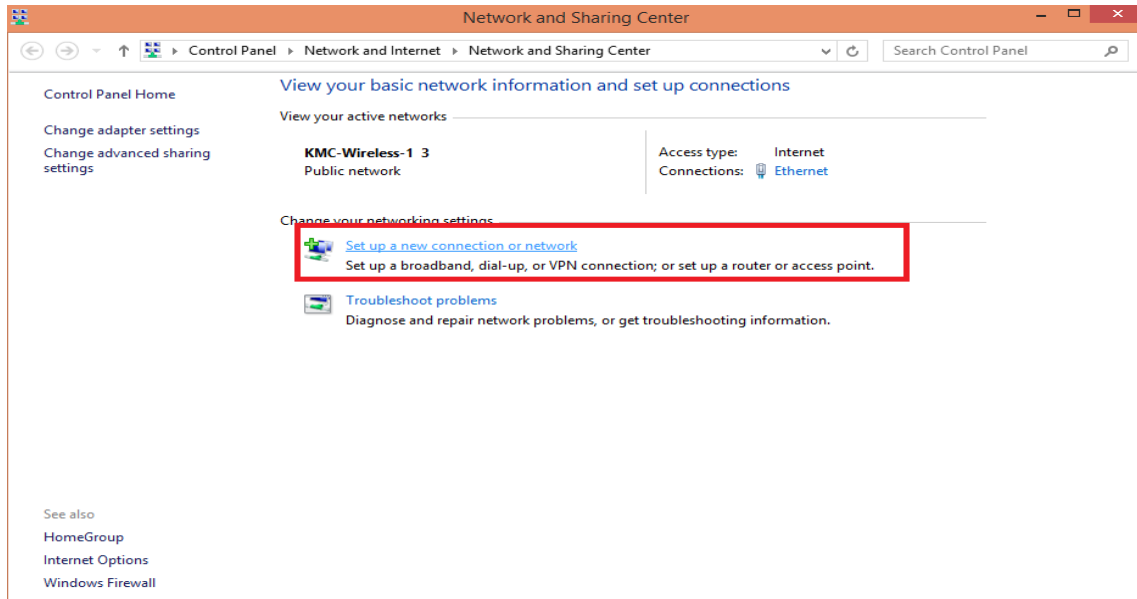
Network and Sharing Center

Control Panel ▸ Network and Internet ▸ Network and Sharing Center

Search Control Panel

Control Panel Home

Change adapter settings

Change advanced sharing settings

View your basic network information and set up connections

View your active networks

KMC-Wireless-1 3
Public network

Access type: Internet
Connections: Ethernet

Change your networking settings

Set up a new connection or network
Set up a broadband, dial-up, or VPN connection; or set up a router or access point.

Troubleshoot problems
Diagnose and repair network problems, or get troubleshooting information.

See also
HomeGroup
Internet Options
Windows Firewall